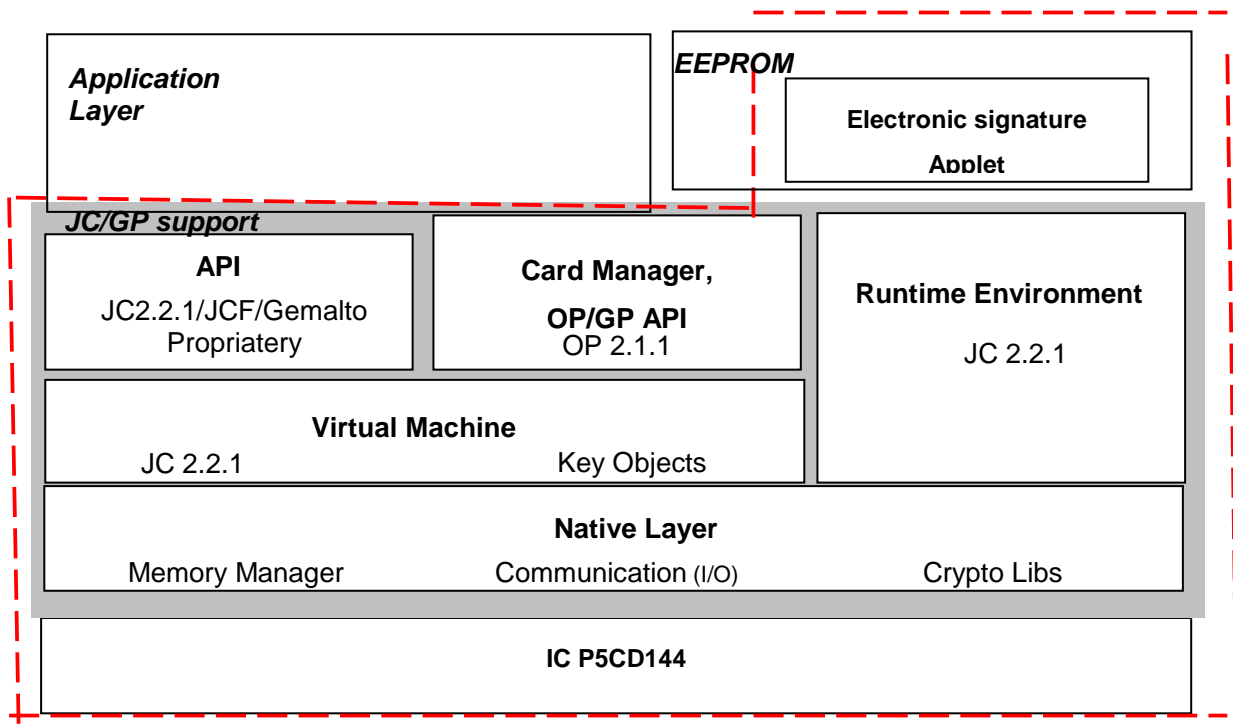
Application Layer

EEPROM

Electronic signature

Applet

JC/GP support

API

JC2.2.1/JCF/Gemalto Propriatery

Card Manager,

OP/GP API

OP 2.1.1

Runtime Environment

JC 2.2.1

Virtual Machine

JC 2.2.1

Key Objects

Native Layer

Memory Manager

Communication (I/O)

Crypto Libs

IC P5CD144